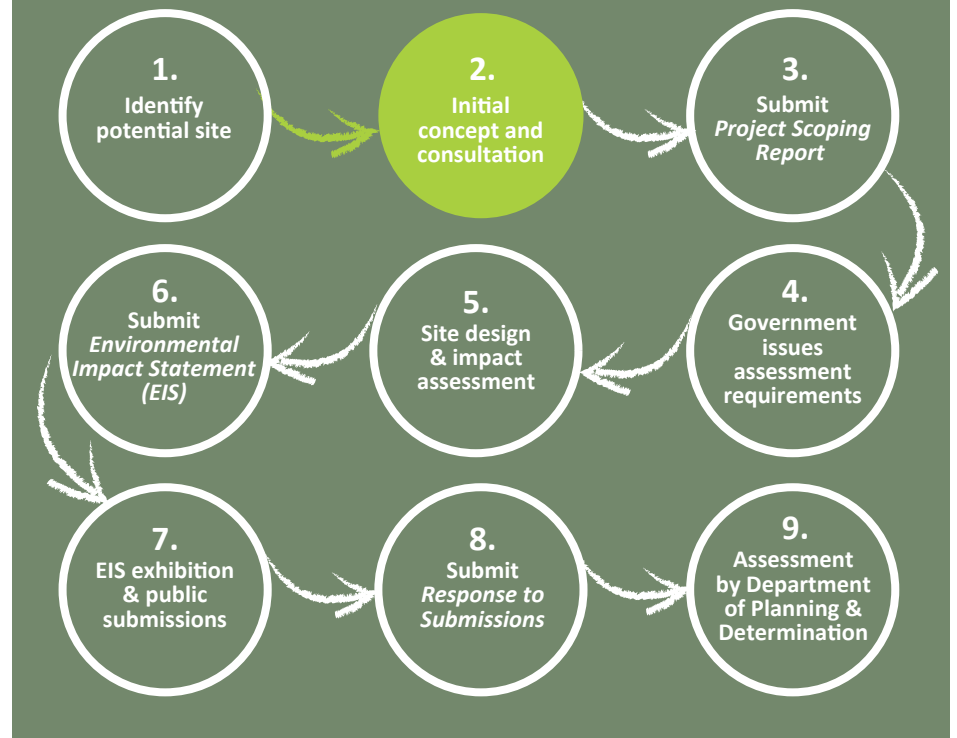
1.
Identify potential site

2.
Initial concept and consultation

3.
Submit *Project Scoping Report*

4.
Government issues assessment requirements

5.
Site design & impact assessment

6.
Submit *Environmental Impact Statement (EIS)*

7.
EIS exhibition & public submissions

8.
Submit *Response to Submissions*

9.
Assessment by Department of Planning & Determination